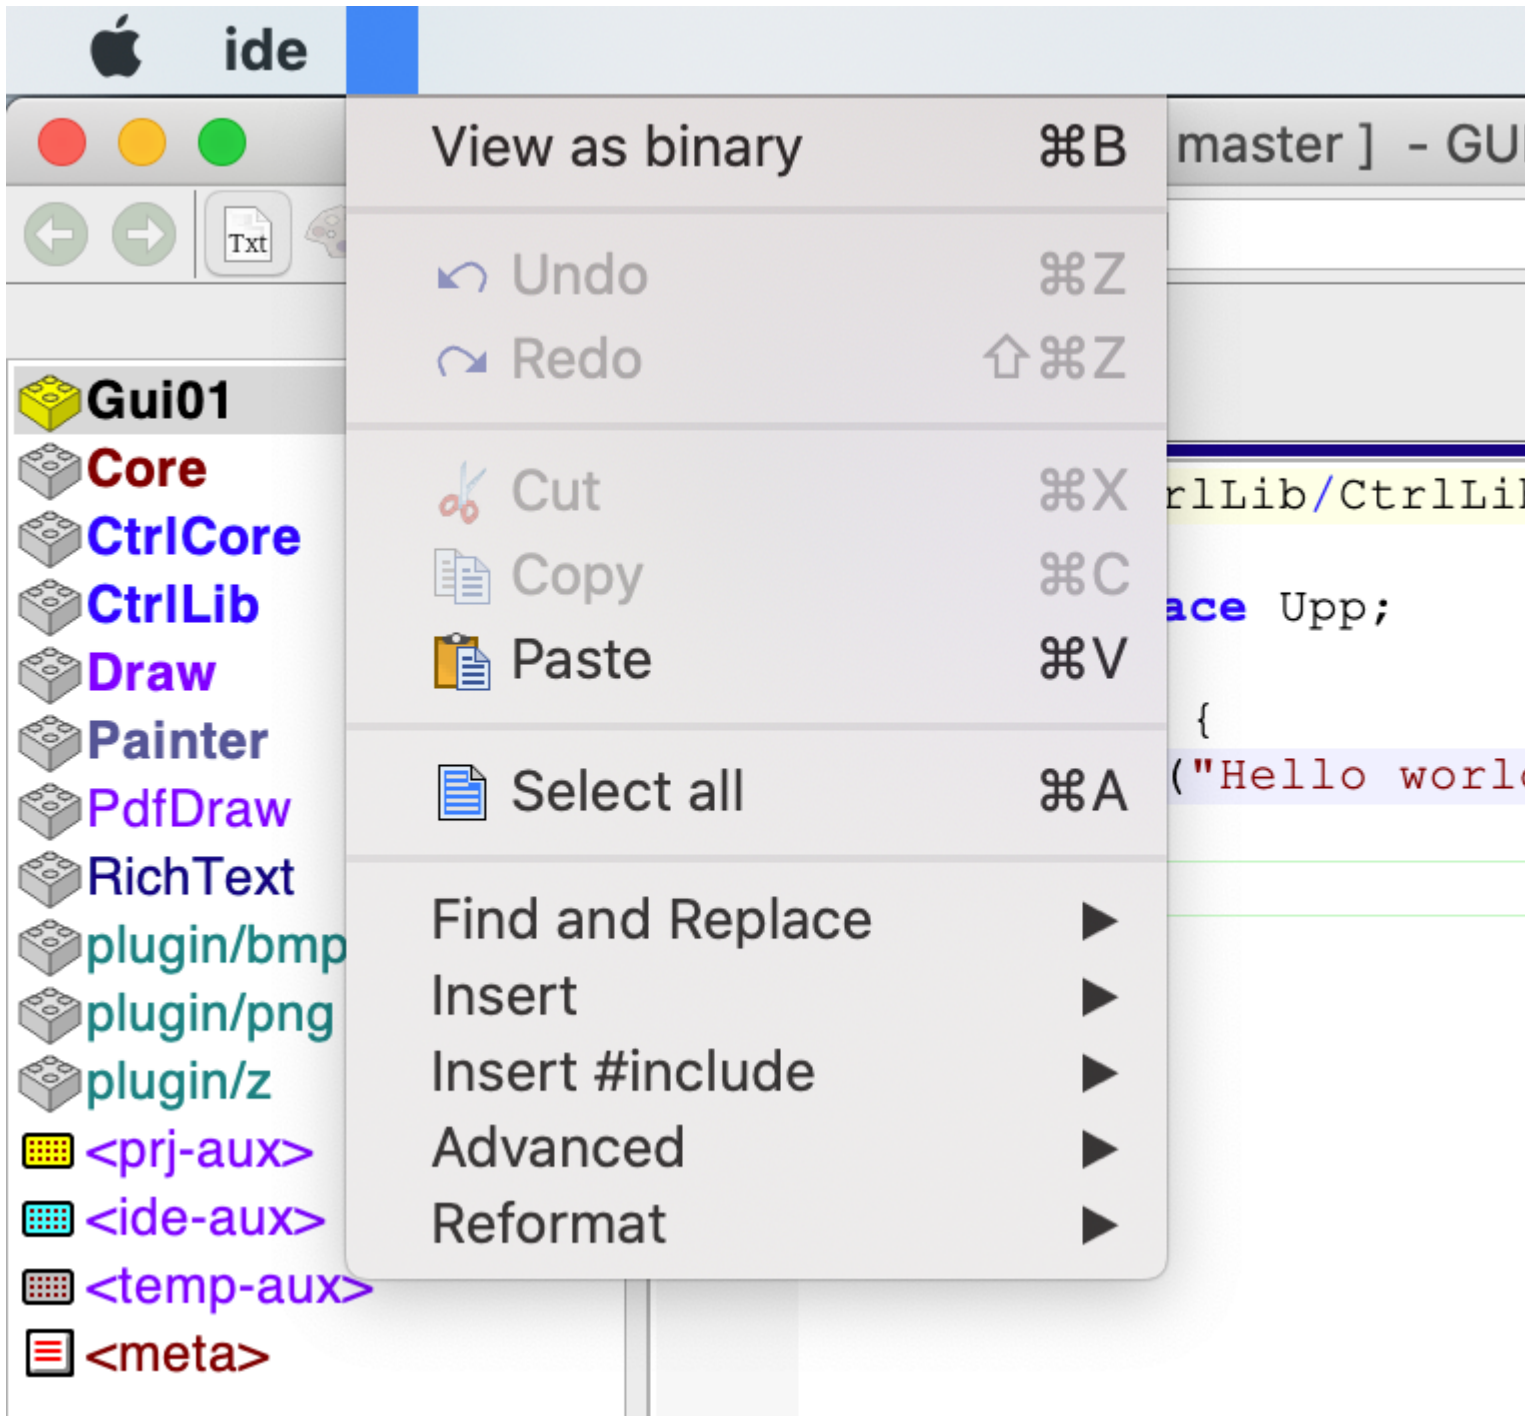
ide

View as binary ⌘B

Undo ⌘Z
Redo ⇧⌘Z

Cut ⌘X
Copy ⌘C
Paste ⌘V

Select all ⌘A

Find and Replace ▶
Insert ▶
Insert #include ▶
Advanced ▶
Reformat ▶

master ] - GU

Txt

Gui01
Core
CtrlCore
CtrlLib
Draw
Painter
PdfDraw
RichText
plugin/bmp
plugin/png
plugin/z
<prj-aux>
<ide-aux>
<temp-aux>
<meta>

rlLib/CtrlLi
ace Upp;
{
("Hello worl